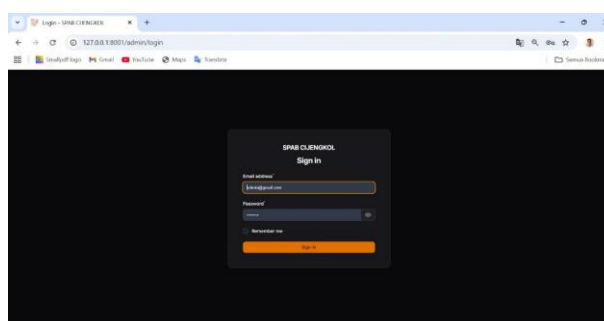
Login - SPAB CIJENGKOL
127.0.0.1:8001/admin/login
Smallpdf logo Gmail YouTube Maps Translate
Semua Bookmark
SPAB CIJENGKOL
Sign in
Email address*
admin@gmail.com
Password*
••••••••
Remember me
Sign in